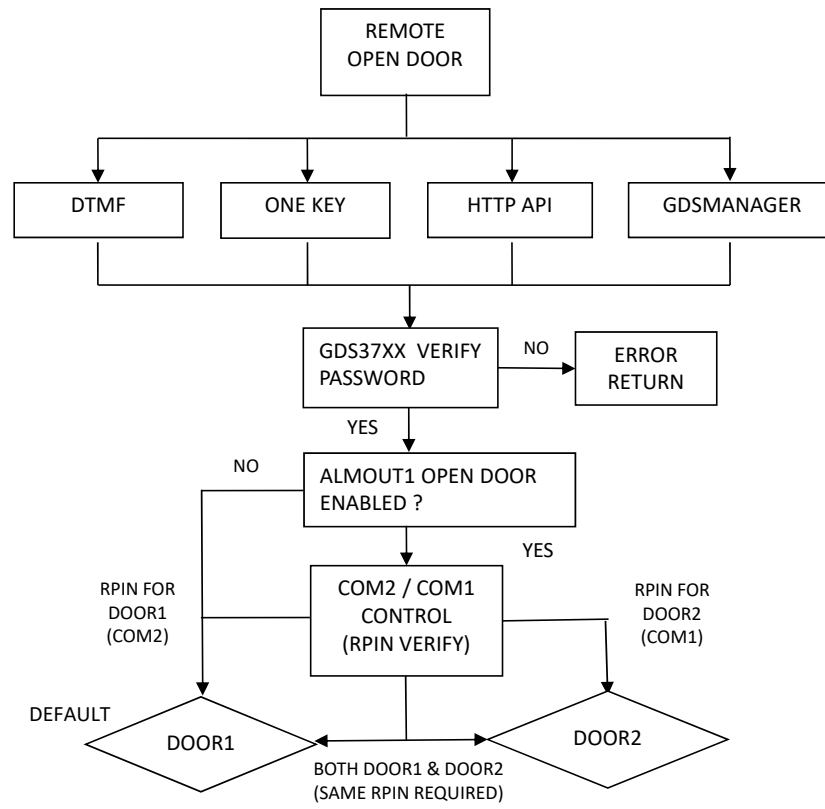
REMOTE
OPEN DOOR

DTMF

ONE KEY

HTTP API

GDSMANAGER

GDS37XX VERIFY PASSWORD

NO

ERROR RETURN

YES

NO

ALMOUT1 OPEN DOOR ENABLED ?

YES

RPIN FOR DOOR1 (COM2)

COM2 / COM1 CONTROL (RPIN VERIFY)

RPIN FOR DOOR2 (COM1)

DEFAULT

DOOR1

DOOR2

BOTH DOOR1 & DOOR2 (SAME RPIN REQUIRED)